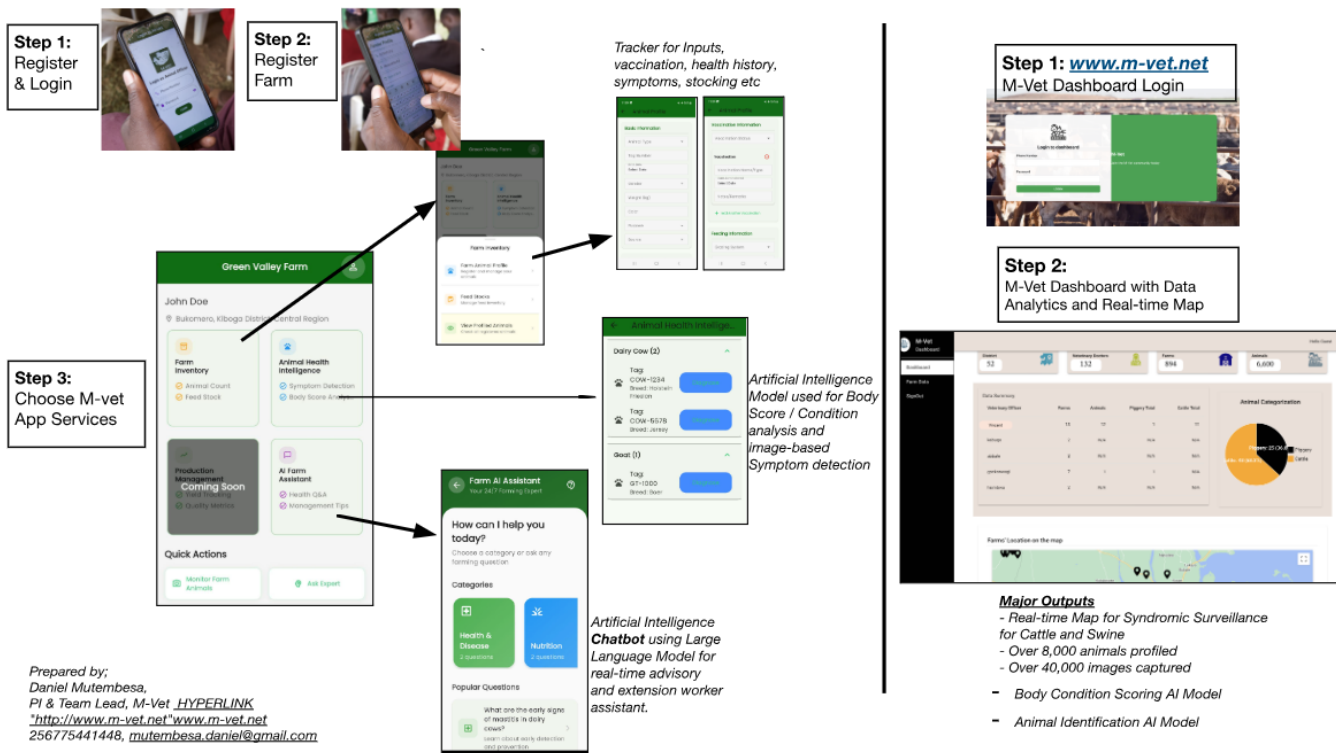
Step 1:
Register & Login

Step 2:
Register Farm

Tracker for Inputs, vaccination, health history, symptoms, stocking etc

Green Valley Farm

John Doe

Bukomero, Kiboga District, Central Region

Farm Inventory
Animal Count
Feed Stock

Animal Health Intelligence
Symptom Detection
Body Score Analysis

Production Management
Coming Soon
Yield Tracking
Quality Metrics

AI Farm Assistant
Health Q&A
Management Tips

Quick Actions

Monitor Farm Animals

Ask Expert

Farm Inventory

Farm Animal Profile

Feed Stocks

View Profiled Animals

Step 3:
Choose M-vet App Services

Animal Health Intellige...

Dairy Cow (2)

Tag: COW-1234
Breed: Holstein Friesian

Tag: COW-5678
Breed: Jersey

Goat (1)

Tag: GT-1000
Breed: Boer

Artificial Intelligence Model used for Body Score / Condition analysis and image-based Symptom detection

Farm AI Assistant
Your 24/7 Farming Expert

How can I help you today?
Choose a category or ask any farming question

Categories

Health & Disease
2 questions

Nutrition
2 questions

Popular Questions

What are the early signs of mastitis in dairy cows?

Artificial Intelligence Chatbot using Large Language Model for real-time advisory and extension worker assistant.

Prepared by;
Daniel Mutembesa,
PI & Team Lead, M-Vet HYPERLINK "http://www.m-vet.net"www.m-vet.net
256775441448, mutembesa.daniel@gmail.com

Step 1: www.m-vet.net
M-Vet Dashboard Login

Step 2:
M-Vet Dashboard with Data Analytics and Real-time Map

M-Vet Dashboard

Dashboard
Farm Data
SignOut

District 52
Veterinary Doctors 132
Farms 894
Animals 6,600

Animal Categorization

Farms' Location on the map

Major Outputs
- Real-time Map for Syndromic Surveillance for Cattle and Swine
- Over 8,000 animals profiled
- Over 40,000 images captured
- Body Condition Scoring AI Model
- Animal Identification AI Model